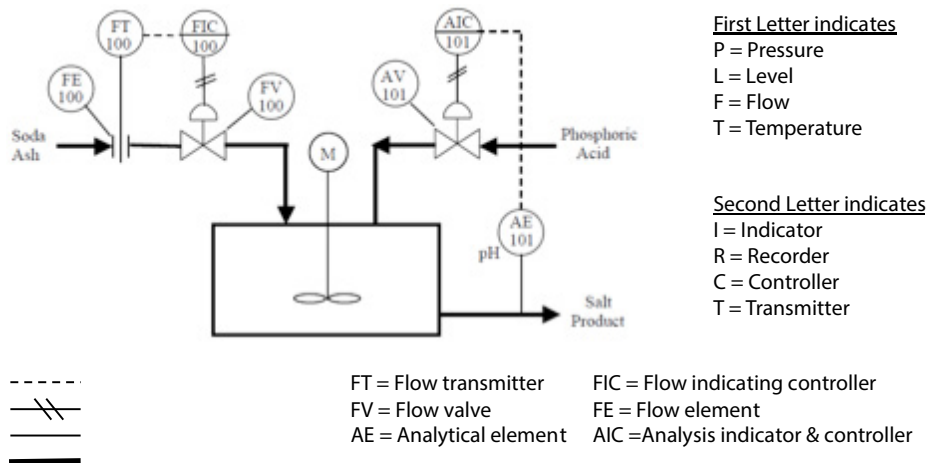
FT 100

FIC 100

FE 100

FV 100

Soda Ash

M

AIC 101

AV 101

Phosphoric Acid

AE 101

pH

Salt Product

First Letter indicates
P = Pressure
L = Level
F = Flow
T = Temperature

Second Letter indicates
I = Indicator
R = Recorder
C = Controller
T = Transmitter

FT = Flow transmitter
FV = Flow valve
AE = Analytical element

FIC = Flow indicating controller
FE = Flow element
AIC =Analysis indicator & controller